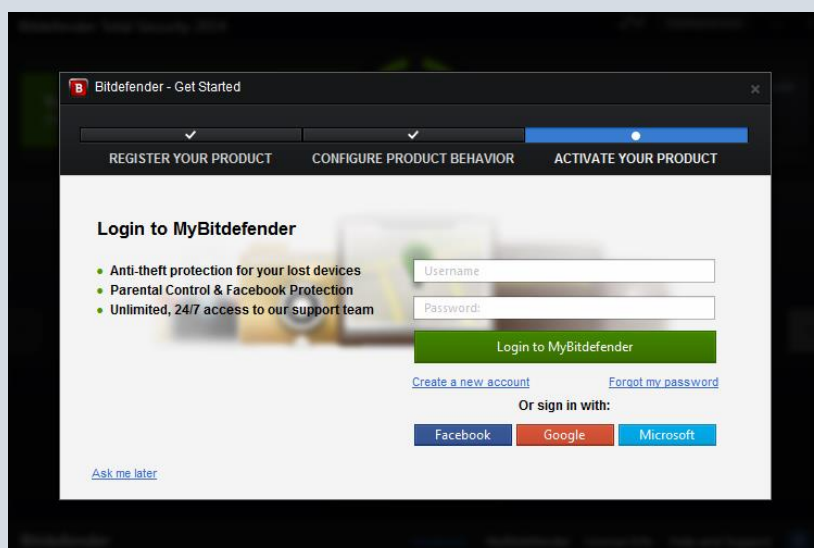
Bitdefender - Get Started

REGISTER YOUR PRODUCT
CONFIGURE PRODUCT BEHAVIOR
ACTIVATE YOUR PRODUCT

Login to MyBitdefender

- Anti-theft protection for your lost devices
- Parental Control & Facebook Protection
- Unlimited, 24/7 access to our support team

Username
Password:
Login to MyBitdefender

Create a new account
Forgot my password

Or sign in with:

Facebook
Google
Microsoft

Ask me later